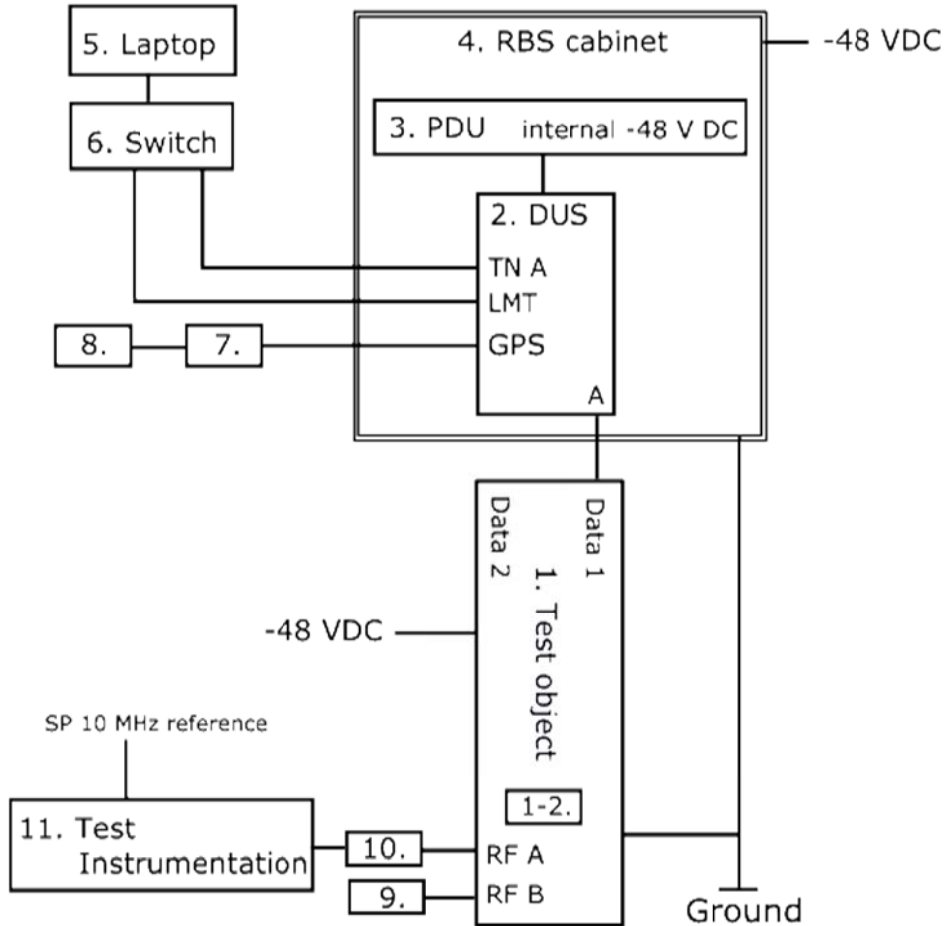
5. Laptop

6. Switch

4. RBS cabinet

-48 VDC

3. PDU internal -48 V DC

2. DUS

TN A

LMT

8.

7.

GPS

A

Data 2

Data 1

1. Test object

-48 VDC

SP 10 MHz reference

1-2.

11. Test Instrumentation

10.

RF A

9.

RF B

Ground